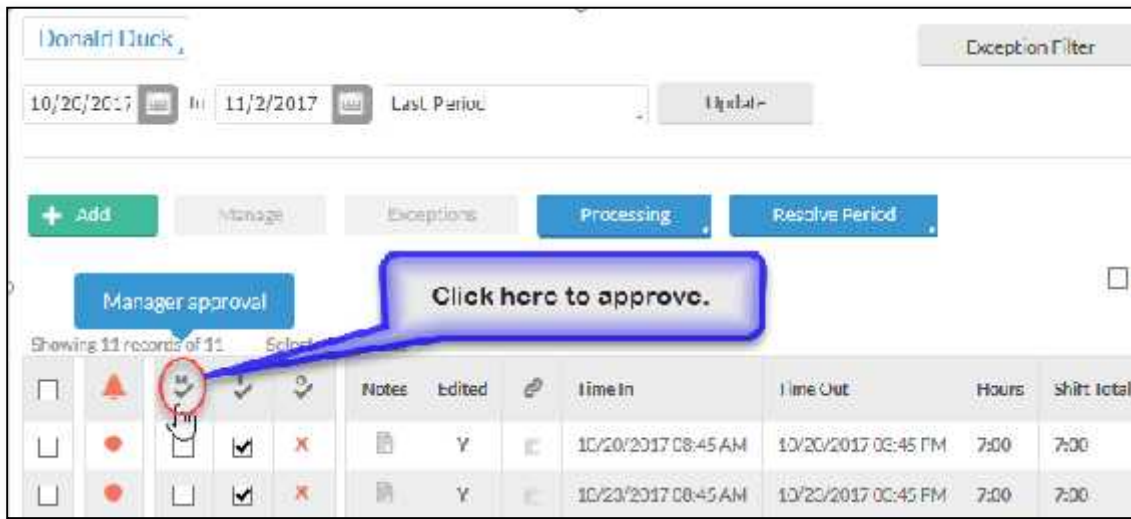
Donald Duck

Exception Filter

10/20/2017 to 11/2/2017 Last Period Update

+ Add Manage Exceptions Processing Resolve Period

Manager approval

Click here to approve.

Showing 11 records of 11 Select

| | | | | | Notes | Edited | | Time In | Time Out | Hours | Shift Total |
|---|---|---|---|---|---|---|---|---|---|---|---|
| | | | ✓ | × | | Y | | 10/20/2017 08:45 AM | 10/20/2017 03:45 PM | 7:00 | 7:00 |
| | | | ✓ | × | | Y | | 10/23/2017 08:45 AM | 10/23/2017 03:45 PM | 7:00 | 7:00 |